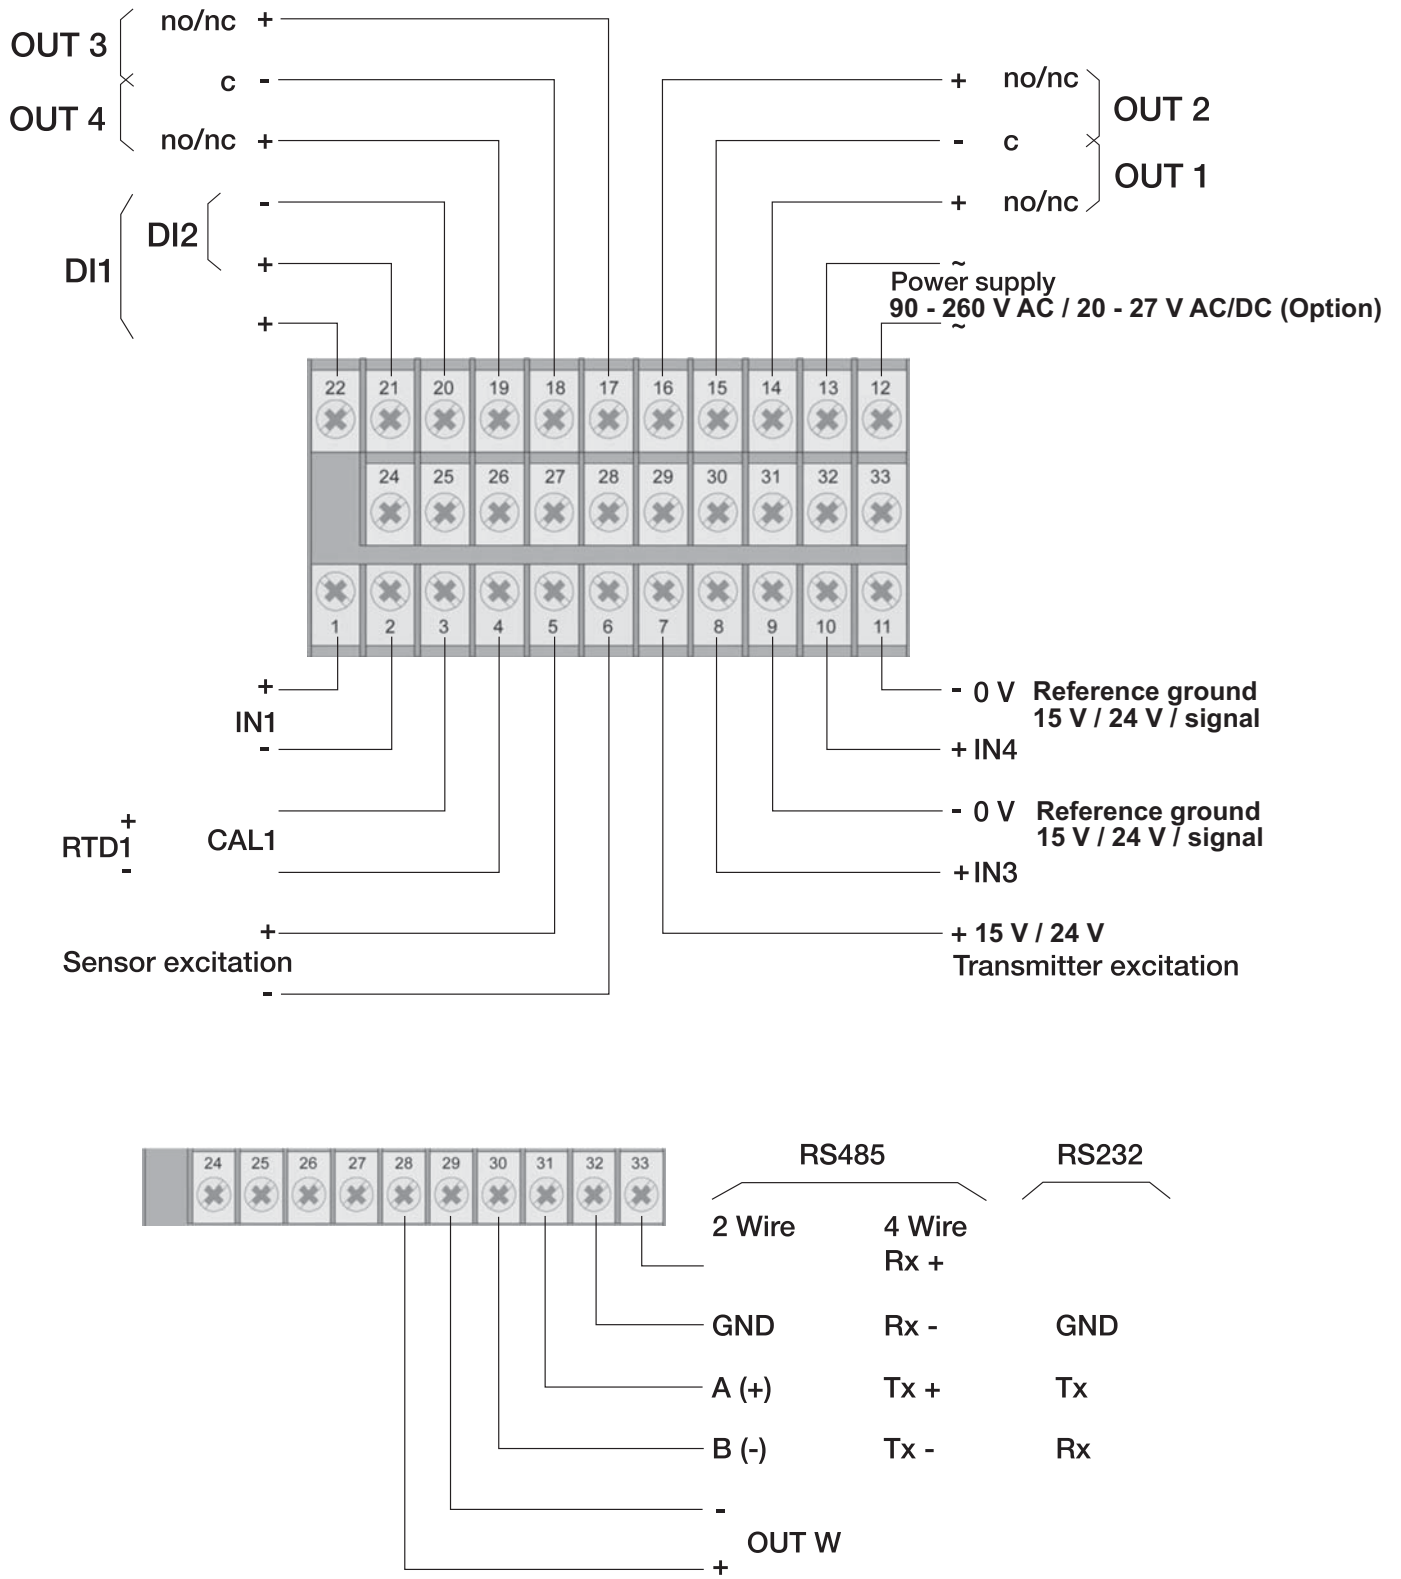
OUT 3
OUT 4
no/nc +
c -
no/nc +

DI1
DI2
-
+
+

+ no/nc
- c
+ no/nc
OUT 2
OUT 1

~
Power supply
90 - 260 V AC / 20 - 27 V AC/DC (Option)
~

| 22 | 21 | 20 | 19 | 18 | 17 | 16 | 15 | 14 | 13 | 12 |
|---|---|---|---|---|---|---|---|---|---|---|
| | 24 | 25 | 26 | 27 | 28 | 29 | 30 | 31 | 32 | 33 |
| 1 | 2 | 3 | 4 | 5 | 6 | 7 | 8 | 9 | 10 | 11 |

+
IN1
-

RTD1 + -
CAL1

+
Sensor excitation
-

- 0 V Reference ground 15 V / 24 V / signal
+ IN4
- 0 V Reference ground 15 V / 24 V / signal
+ IN3
+ 15 V / 24 V
Transmitter excitation

| 24 | 25 | 26 | 27 | 28 | 29 | 30 | 31 | 32 | 33 |
|---|---|---|---|---|---|---|---|---|---|

RS485
RS232

| 2 Wire | 4 Wire | |
|---|---|---|
| | Rx + | |
| GND | Rx - | GND |
| A (+) | Tx + | Tx |
| B (-) | Tx - | Rx |

-
OUT W
+